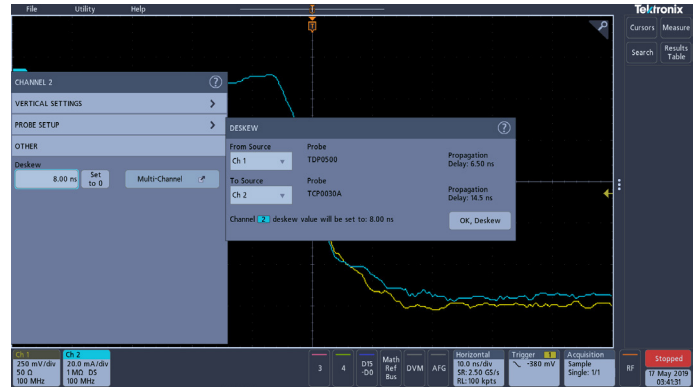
File Utility Help

Tektronix

Cursors Measure

Search Results Table

CHANNEL 2

VERTICAL SETTINGS

PROBE SETUP

OTHER

Deskew

8.00 ns

Set to 0

Multi-Channel

DESKEW

From Source

Ch 1

Probe

TDP0500

Propagation Delay: 6.50 ns

To Source

Ch 2

Probe

TCP0030A

Propagation Delay: 14.5 ns

Channel 2 deskew value will be set to: 8.00 ns

OK, Deskew

Ch 1
250 mV/div
50 Ω
100 MHz

Ch 2
20.0 mA/div
1 MΩ DS
100 MHz

3

4

D15-D0

Math Ref Bus

DVM

AFG

Horizontal
10.0 ns/div
SR: 2.50 GS/s
RL: 100 kpts

Trigger 1
-380 mV

Acquisition
Sample
Single: 1/1

RF

Stopped

17 May 2019
03:41:31